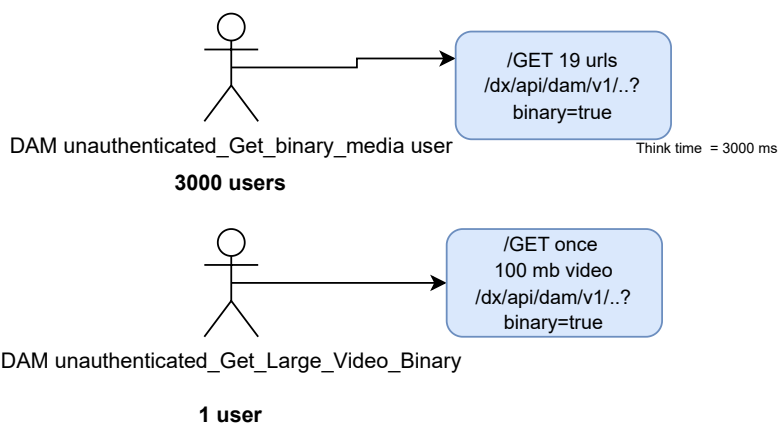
DAM unauthenticated_Get_binary_media user

3000 users

/GET 19 urls
/dx/api/dam/v1/..?
binary=true

Think time = 3000 ms

DAM unauthenticated_Get_Large_Video_Binary

1 user

/GET once
100 mb video
/dx/api/dam/v1/..?
binary=true